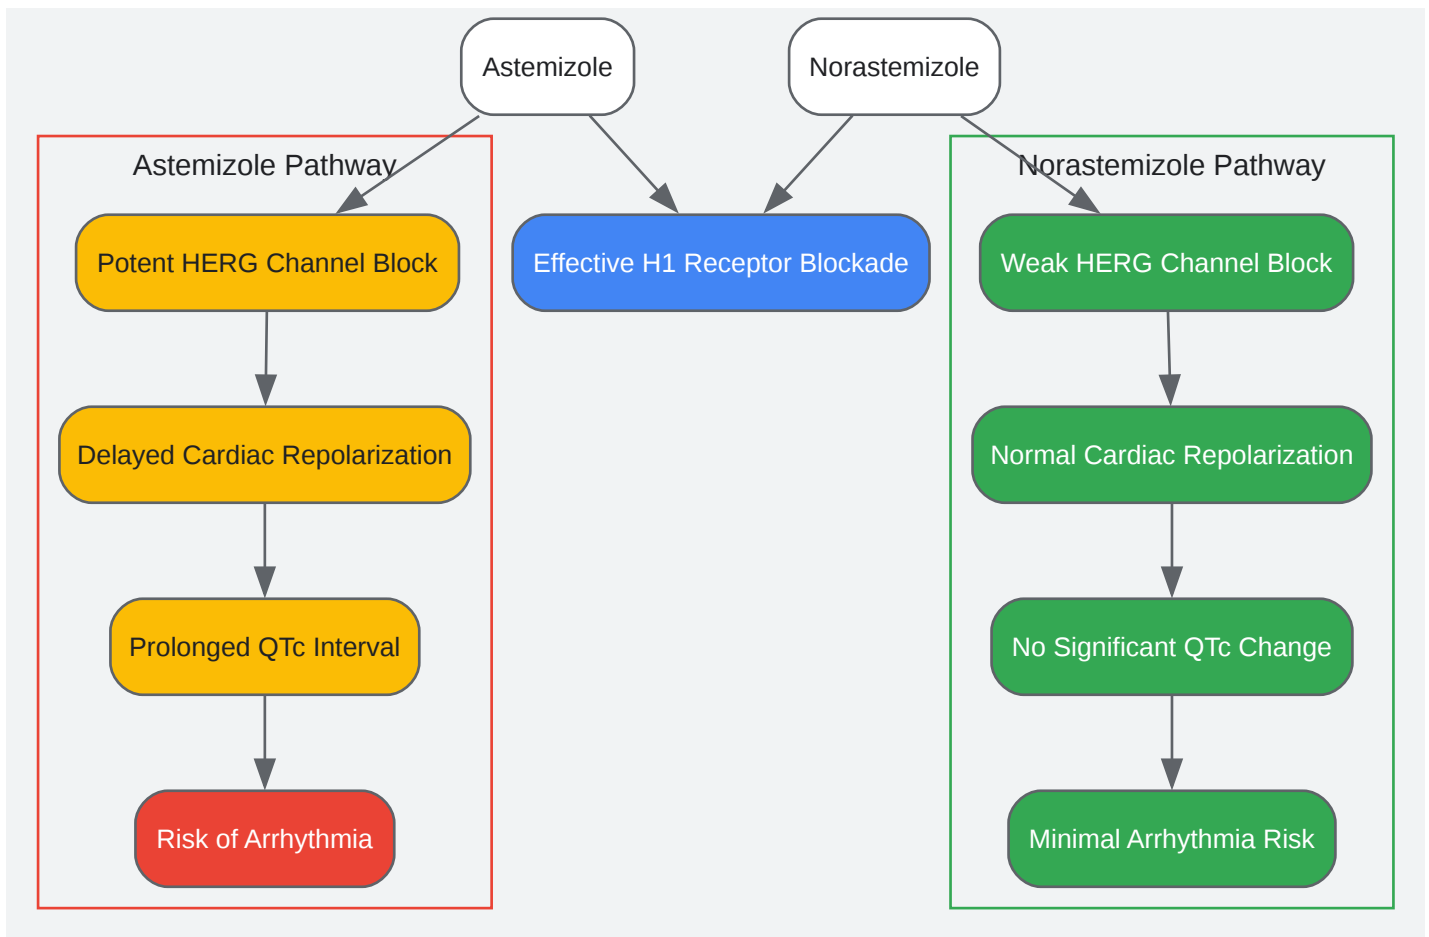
Astemizole

Norastemizole

Astemizole Pathway

Potent HERG Channel Block

Delayed Cardiac Repolarization

Prolonged QTc Interval

Risk of Arrhythmia

Effective H1 Receptor Blockade

Norastemizole Pathway

Weak HERG Channel Block

Normal Cardiac Repolarization

No Significant QTc Change

Minimal Arrhythmia Risk